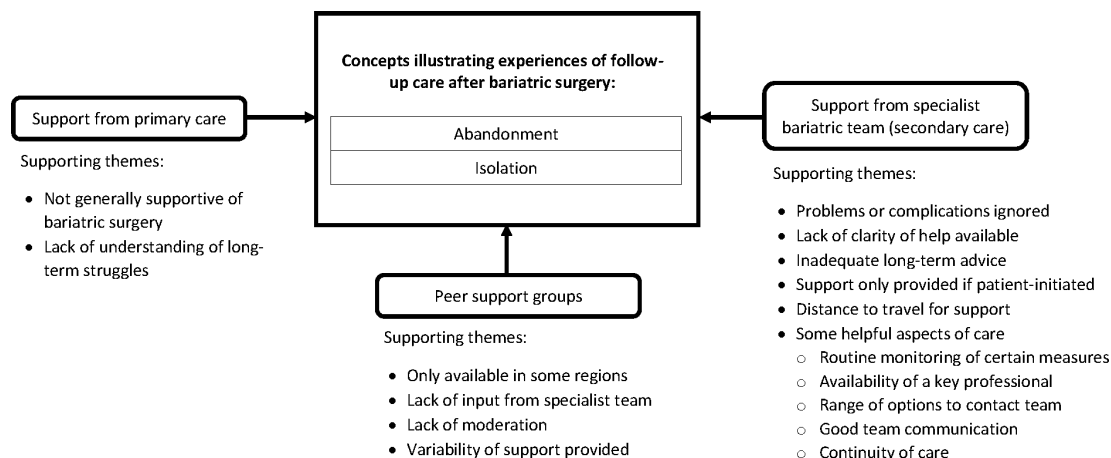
Concepts illustrating experiences of follow-up care after bariatric surgery:

Abandonment

Isolation

Support from primary care

Supporting themes:

- Not generally supportive of bariatric surgery
- Lack of understanding of long-term struggles

Support from specialist bariatric team (secondary care)

Supporting themes:

- Problems or complications ignored
- Lack of clarity of help available
- Inadequate long-term advice
- Support only provided if patient-initiated
- Distance to travel for support
- Some helpful aspects of care
  - Routine monitoring of certain measures
  - Availability of a key professional
  - Range of options to contact team
  - Good team communication
  - Continuity of care

Peer support groups

Supporting themes:

- Only available in some regions
- Lack of input from specialist team
- Lack of moderation
- Variability of support provided